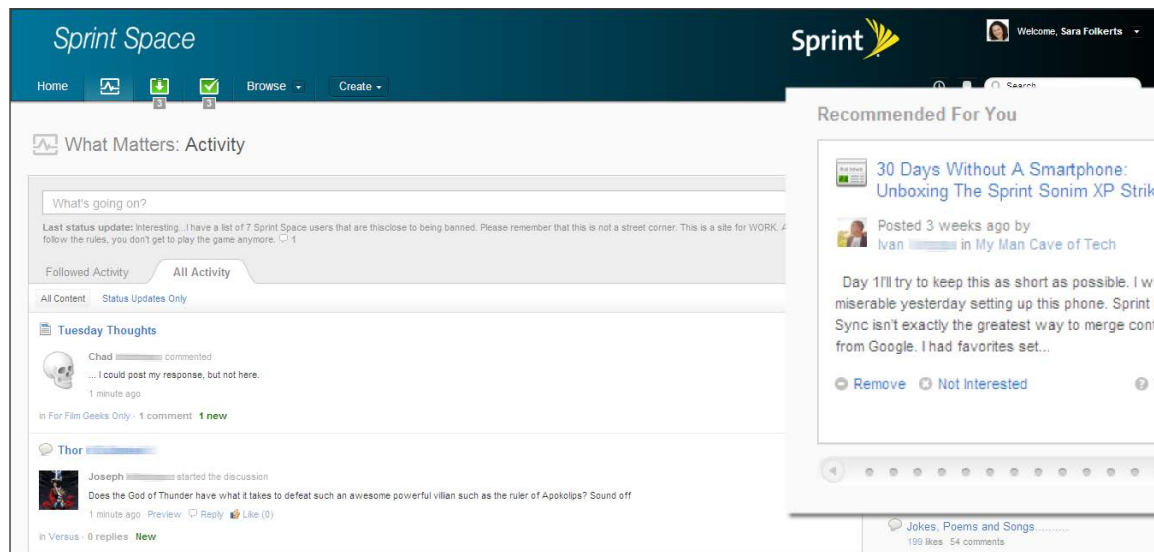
Sprint Space

Sprint

Welcome, Sara Folkerts

Home 3 3 Browse Create

Search

What Matters: Activity

What's going on?

Last status update: Interesting...I have a list of 7 Sprint Space users that are thisclose to being banned. Please remember that this is not a street corner. This is a site for WORK. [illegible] follow the rules, you don't get to play the game anymore. 1

Followed Activity All Activity

All Content Status Updates Only

Tuesday Thoughts

Chad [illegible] commented

... I could post my response, but not here.

1 minute ago

in For Film Geeks Only · 1 comment 1 new

Thor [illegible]

Joseph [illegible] started the discussion

Does the God of Thunder have what it takes to defeat such an awesome powerful villian such as the ruler of Apokolips? Sound off

1 minute ago Preview Reply Like (0)

in Versus · 0 replies New

Recommended For You

30 Days Without A Smartphone: Unboxing The Sprint Sonim XP Strik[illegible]

Posted 3 weeks ago by Ivan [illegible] in My Man Cave of Tech

Day 1I'll try to keep this as short as possible. I w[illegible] miserable yesterday setting up this phone. Sprint Sync isn't exactly the greatest way to merge cont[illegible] from Google. I had favorites set...

Remove Not Interested

Jokes, Poems and Songs.........

199 likes 54 comments